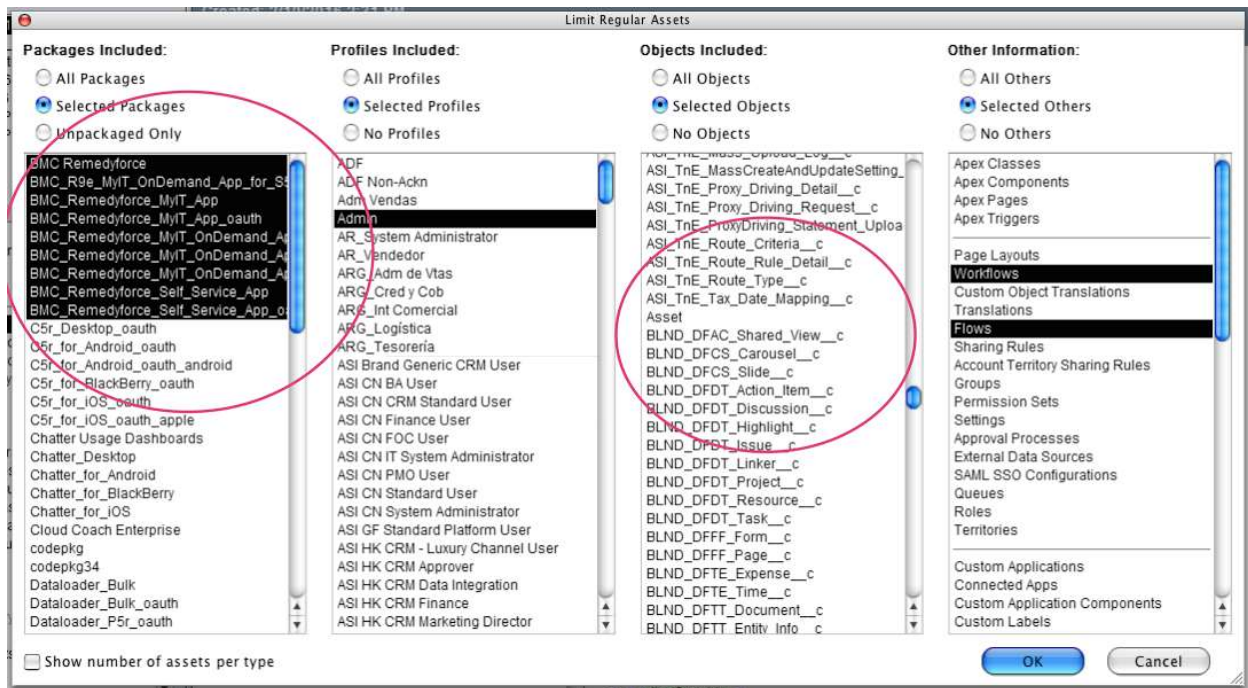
Limit Regular Assets

Packages Included:

All Packages

Selected Packages

Unpackaged Only

BMC Remedyforce
BMC_R9e_MyIT_OnDemand_App_for_S
BMC_Remedyforce_MyIT_App
BMC_Remedyforce_MyIT_App_oauth
BMC_Remedyforce_MyIT_OnDemand_A
BMC_Remedyforce_MyIT_OnDemand_A
BMC_Remedyforce_MyIT_OnDemand_A
BMC_Remedyforce_Self_Service_App
BMC_Remedyforce_Self_Service_App_o
C5r_Desktop_oauth
C5r_for_Android_oauth
C5r_for_Android_oauth_android
C5r_for_BlackBerry_oauth
C5r_for_iOS_oauth
C5r_for_iOS_oauth_apple
Chatter Usage Dashboards
Chatter_Desktop
Chatter_for_Android
Chatter_for_BlackBerry
Chatter_for_iOS
Cloud Coach Enterprise
codepkg
codepkg34
Dataloader_Bulk
Dataloader_Bulk_oauth
Dataloader_P5r_oauth

Profiles Included:

All Profiles

Selected Profiles

No Profiles

ADF
ADF Non-Ackn
Adm Vendas
Admin
AR_System Administrator
AR_Vendedor
ARG_Adm de Vtas
ARG_Cred y Cob
ARG_Int Comercial
ARG_Logística
ARG_Tesorería
ASI Brand Generic CRM User
ASI CN BA User
ASI CN CRM Standard User
ASI CN Finance User
ASI CN FOC User
ASI CN IT System Administrator
ASI CN PMO User
ASI CN Standard User
ASI CN System Administrator
ASI GF Standard Platform User
ASI HK CRM - Luxury Channel User
ASI HK CRM Approver
ASI HK CRM Data Integration
ASI HK CRM Finance
ASI HK CRM Marketing Director

Objects Included:

All Objects

Selected Objects

No Objects

ASI_TnE_Mass_Upload_Log__c
ASI_TnE_MassCreateAndUpdateSetting_
ASI_TnE_Proxy_Driving_Detail__c
ASI_TnE_Proxy_Driving_Request__c
ASI_TnE_ProxyDriving_Statement_Uploa
ASI_TnE_Route_Criteria__c
ASI_TnE_Route_Rule_Detail__c
ASI_TnE_Route_Type__c
ASI_TnE_Tax_Date_Mapping__c
Asset
BLND_DFAC_Shared_View__c
BLND_DFCS_Carousel__c
BLND_DFCS_Slide__c
BLND_DFDT_Action_Item__c
BLND_DFDT_Discussion__c
BLND_DFDT_Highlight__c
BLND_DFDT_Issue__c
BLND_DFDT_Linker__c
BLND_DFDT_Project__c
BLND_DFDT_Resource__c
BLND_DFDT_Task__c
BLND_DFFF_Form__c
BLND_DFFF_Page__c
BLND_DFTE_Expense__c
BLND_DFTE_Time__c
BLND_DFTT_Document__c
BLND_DFTT_Entity_Info__c

Other Information:

All Others

Selected Others

No Others

Apex Classes
Apex Components
Apex Pages
Apex Triggers
Page Layouts
Workflows
Custom Object Translations
Translations
Flows
Sharing Rules
Account Territory Sharing Rules
Groups
Permission Sets
Settings
Approval Processes
External Data Sources
SAML SSO Configurations
Queues
Roles
Territories
Custom Applications
Connected Apps
Custom Application Components
Custom Labels

Show number of assets per type

OK

Cancel